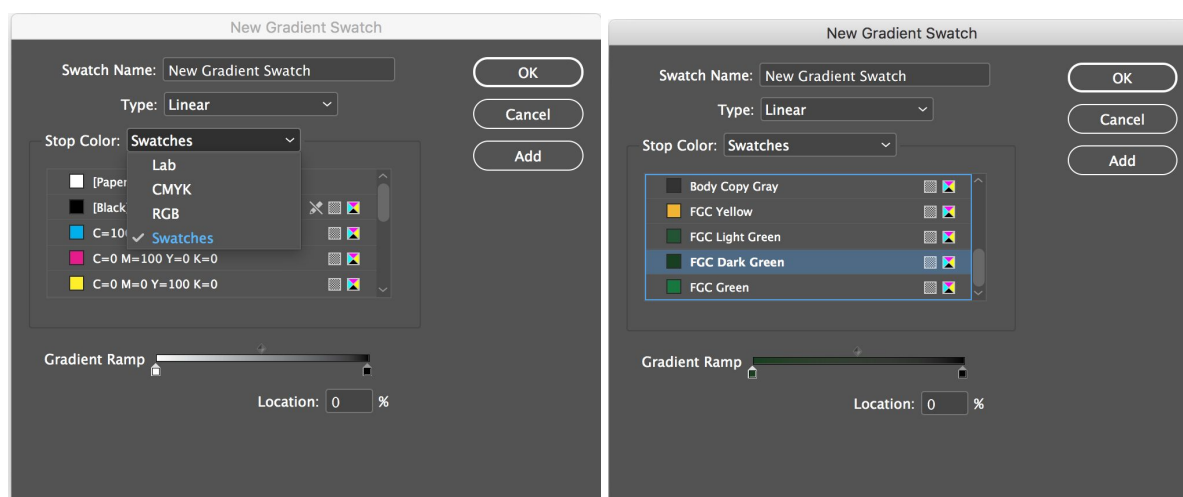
New Gradient Swatch

Swatch Name: New Gradient Swatch

Type: Linear

Stop Color: Swatches

Lab
CMYK
RGB
✓ Swatches

[Paper
[Black
C=10
C=0 M=100 Y=0 K=0
C=0 M=0 Y=100 K=0

Gradient Ramp

Location: 0 %

OK
Cancel
Add

New Gradient Swatch

Swatch Name: New Gradient Swatch

Type: Linear

Stop Color: Swatches

Body Copy Gray
FGC Yellow
FGC Light Green
FGC Dark Green
FGC Green

Gradient Ramp

Location: 0 %

OK
Cancel
Add